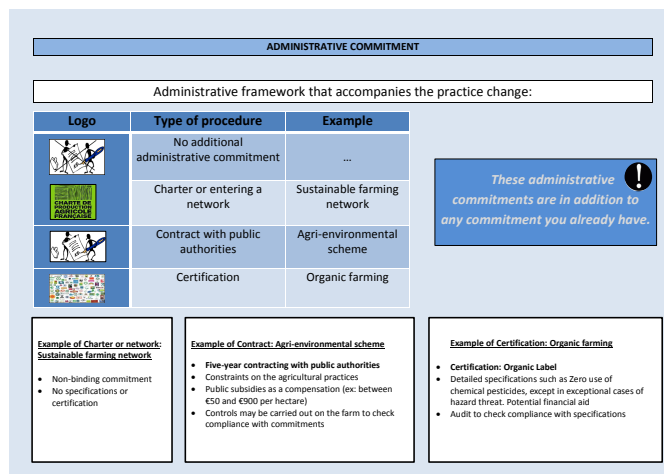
ADMINISTRATIVE COMMITMENT

Administrative framework that accompanies the practice change:

| Logo | Type of procedure | Example |
|---|---|---|
| | No additional administrative commitment | ... |
| CHARTE DE PRODUCTION AGRICOLE FRANÇAISE | Charter or entering a network | Sustainable farming network |
| | Contract with public authorities | Agri-environmental scheme |
| | Certification | Organic farming |

These administrative commitments are in addition to any commitment you already have.

Example of Charter or network: Sustainable farming network

- Non-binding commitment
- No specifications or certification

Example of Contract: Agri-environmental scheme

- Five-year contracting with public authorities
- Constraints on the agricultural practices
- Public subsidies as a compensation (ex: between €50 and €900 per hectare)
- Controls may be carried out on the farm to check compliance with commitments

Example of Certification: Organic farming

- Certification: Organic Label
- Detailed specifications such as Zero use of chemical pesticides, except in exceptional cases of hazard threat. Potential financial aid
- Audit to check compliance with specifications